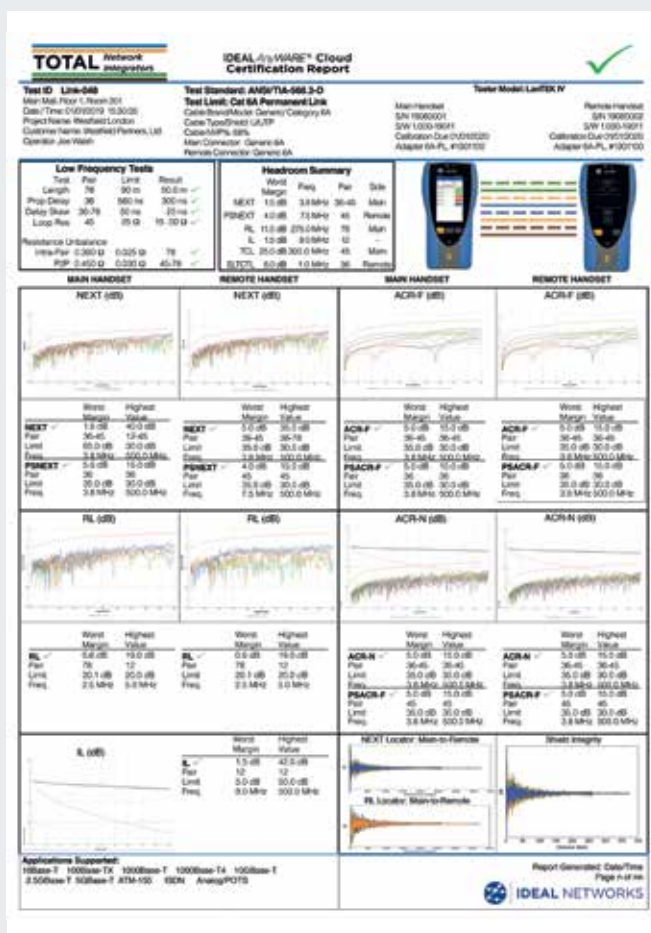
TOTAL Network Integrators

IDEAL AnyWARE™ Cloud Certification Report

Test ID: Link-048
Main Mall, Floor 1, Room 301
Date / Time: 01/01/2019 15:30:00
Project Name: Westfield London
Customer Name: Westfield Partners, Ltd
Operator: Joe Walsh

Test Standard: ANSI/TIA-568.2-D
Test Limit: Cat 6A Permanent Link
Cable Brand/Model: Generic/ Category 6A
Cable Type/Shield: U/UTP
Cable NVP%: 68%
Main Connector: Generic 6A
Remote Connector: Generic 6A

Tester Model: LanTEK IV
Main Handset
S/N 19080001
S/W 1.000-19011
Calibration Due 01/01/2020
Adapter 6A-PL #100100

Remote Handset
S/N 19080002
S/W 1.000-19011
Calibration Due 01/01/2020
Adapter 6A-PL #100100

Low Frequency Tests

| Test | Pair | Limit | Result |
|---|---|---|---|
| Length | 78 | 90 m | 50.0 m |
| Prop Delay | 36 | 560 ns | 300 ns |
| Delay Skew | 36-78 | 50 ns | 23 ns |
| Loop Res | 45 | 25 Ω | 15 - 30 Ω |

Resistance Unbalance
| | | | | |
|---|---|---|---|---|
| Intra-Pair | 0.380 Ω | 0.025 Ω | 78 | |
| P2P | 0.450 Ω | 0.030 Ω | 45-78 | |

Headroom Summary

| | Worst Margin | Freq. | Pair | Side |
|---|---|---|---|---|
| NEXT | 1.5 dB | 3.8 MHz | 36-45 | Main |
| PSNEXT | 4.0 dB | 7.5 MHz | 45 | Remote |
| RL | 11.0 dB | 275.0 MHz | 78 | Main |
| IL | 1.5 dB | 8.0 MHz | 12 | - |
| TCL | 25.0 dB | 500.0 MHz | 45 | Main |
| ELTCTL | 6.0 dB | 1.0 MHz | 36 | Remote |

MAIN HANDSET REMOTE HANDSET MAIN HANDSET REMOTE HANDSET

NEXT (dB) NEXT (dB) ACR-F (dB) ACR-F (dB)

| | Worst Margin | Highest Value |
|---|---|---|
| NEXT | 1.5 dB | 40.0 dB |
| Pair | 36-45 | 12-45 |
| Limit | 55.0 dB | 30.0 dB |
| Freq. | 3.8 MHz | 500.0 MHz |
| PSNEXT | 5.6 dB | 15.0 dB |
| Pair | 36 | 36 |
| Limit | 35.0 dB | 30.0 dB |
| Freq. | 3.8 MHz | 500.0 MHz |

| | Worst Margin | Highest Value |
|---|---|---|
| NEXT | 5.0 dB | 35.0 dB |
| Pair | 36-45 | 36-78 |
| Limit | 35.0 dB | 30.0 dB |
| Freq. | 3.8 MHz | 500.0 MHz |
| PSNEXT | 4.0 dB | 15.0 dB |
| Pair | 45 | 45 |
| Limit | 35.0 dB | 30.0 dB |
| Freq. | 7.5 MHz | 500.0 MHz |

| | Worst Margin | Highest Value |
|---|---|---|
| ACR-F | 5.0 dB | 15.0 dB |
| Pair | 36-45 | 36-45 |
| Limit | 35.0 dB | 30.0 dB |
| Freq. | 3.8 MHz | 500.0 MHz |
| PSACR-F | 5.0 dB | 15.0 dB |
| Pair | 36 | 36 |
| Limit | 35.0 dB | 30.0 dB |
| Freq. | 3.8 MHz | 500.0 MHz |

| | Worst Margin | Highest Value |
|---|---|---|
| ACR-F | 5.0 dB | 15.0 dB |
| Pair | 36-45 | 36-45 |
| Limit | 35.0 dB | 30.0 dB |
| Freq. | 3.8 MHz | 500.0 MHz |
| PSACR-F | 5.0 dB | 15.0 dB |
| Pair | 36 | 36 |
| Limit | 35.0 dB | 30.0 dB |
| Freq. | 3.8 MHz | 500.0 MHz |

RL (dB) RL (dB) ACR-N (dB) ACR-N (dB)

| | Worst Margin | Highest Value |
|---|---|---|
| RL | 5.6 dB | 19.0 dB |
| Pair | 78 | 12 |
| Limit | 20.1 dB | 20.0 dB |
| Freq. | 2.5 MHz | 5.0 MHz |

| | Worst Margin | Highest Value |
|---|---|---|
| RL | 5.6 dB | 19.0 dB |
| Pair | 78 | 12 |
| Limit | 20.1 dB | 20.0 dB |
| Freq. | 2.5 MHz | 5.0 MHz |

| | Worst Margin | Highest Value |
|---|---|---|
| ACR-N | 5.0 dB | 15.0 dB |
| Pair | 36-45 | 36-45 |
| Limit | 35.0 dB | 30.0 dB |
| Freq. | 3.8 MHz | 500.0 MHz |
| PSACR-F | 5.0 dB | 15.0 dB |
| Pair | 45 | 45 |
| Limit | 35.0 dB | 30.0 dB |
| Freq. | 3.8 MHz | 500.0 MHz |

| | Worst Margin | Highest Value |
|---|---|---|
| ACR-N | 5.0 dB | 15.0 dB |
| Pair | 36-45 | 36-45 |
| Limit | 35.0 dB | 30.0 dB |
| Freq. | 3.8 MHz | 500.0 MHz |
| PSACR-F | 5.0 dB | 15.0 dB |
| Pair | 45 | 45 |
| Limit | 35.0 dB | 30.0 dB |
| Freq. | 3.8 MHz | 500.0 MHz |

IL (dB)

| | Worst Margin | Highest Value |
|---|---|---|
| IL | 1.5 dB | 42.0 dB |
| Pair | 12 | 12 |
| Limit | 5.0 dB | 50.0 dB |
| Freq. | 8.0 MHz | 500.0 MHz |

NEXT Locator: Main-to-Remote
RL Locator: Main-to-Remote
Shield Integrity

Applications Supported:
10Base-T 100Base-TX 1000Base-T 1000Base-T4 10GBase-T
2.5GBase-T 5GBase-T ATM-155 ISDN Analog/POTS

Report Generated: Date/Time
Page n of nn

IDEAL NETWORKS